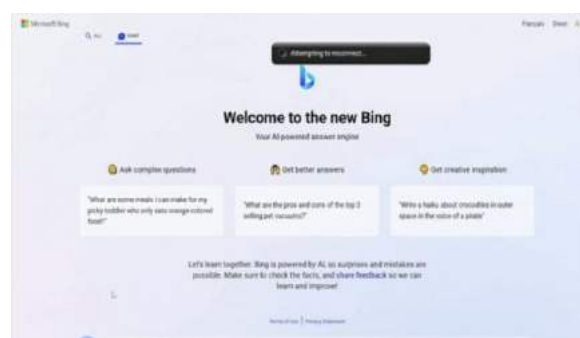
Microsoft Bing

ALL CHAT

Français Dean

Attempting to reconnect...

Welcome to the new Bing

Your AI-powered answer engine

Ask complex questions

Get better answers

Get creative inspiration

"What are some meals I can make for my picky toddler who only eats orange-colored food?"

"What are the pros and cons of the top 3 selling pet vacuums?"

"Write a haiku about crocodiles in outer space in the voice of a pirate"

Let's learn together. Bing is powered by AI, so surprises and mistakes are possible. Make sure to check the facts, and share feedback so we can learn and improve!

Terms of Use | Privacy Statement